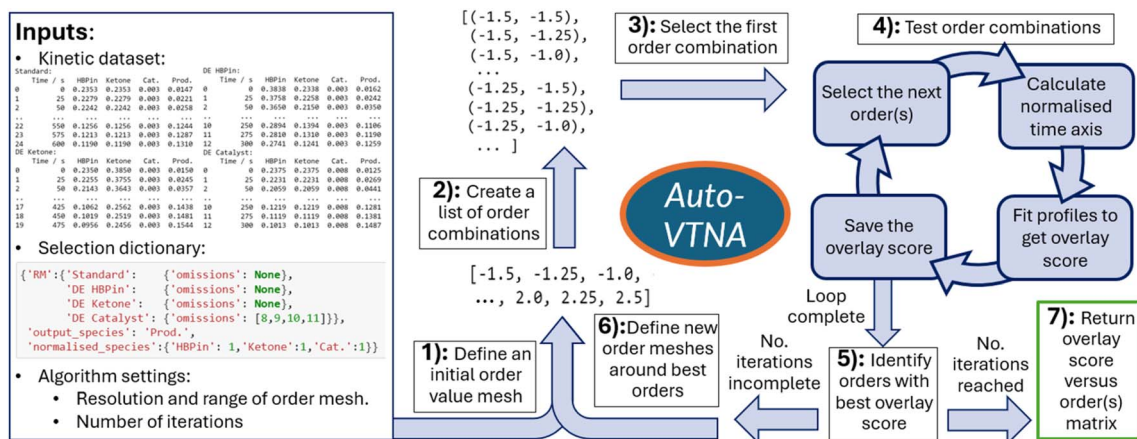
Inputs:

- Kinetic dataset:

Standard:

| | Time / s | HBPin | Ketone | Cat. | Prod. |
|---|---|---|---|---|---|
| 0 | 0 | 0.2353 | 0.2353 | 0.003 | 0.0147 |
| 1 | 25 | 0.2279 | 0.2279 | 0.003 | 0.0221 |
| 2 | 50 | 0.2242 | 0.2242 | 0.003 | 0.0258 |
| .. | ... | ... | ... | ... | ... |
| 22 | 550 | 0.1256 | 0.1256 | 0.003 | 0.1244 |
| 23 | 575 | 0.1213 | 0.1213 | 0.003 | 0.1287 |
| 24 | 600 | 0.1190 | 0.1190 | 0.003 | 0.1310 |

DE HBPin:

| | Time / s | HBPin | Ketone | Cat. | Prod. |
|---|---|---|---|---|---|
| 0 | 0 | 0.3838 | 0.2338 | 0.003 | 0.0162 |
| 1 | 25 | 0.3758 | 0.2258 | 0.003 | 0.0242 |
| 2 | 50 | 0.3650 | 0.2150 | 0.003 | 0.0350 |
| .. | ... | ... | ... | ... | ... |
| 10 | 250 | 0.2894 | 0.1394 | 0.003 | 0.1106 |
| 11 | 275 | 0.2810 | 0.1310 | 0.003 | 0.1190 |
| 12 | 300 | 0.2741 | 0.1241 | 0.003 | 0.1259 |

DE Ketone:

| | Time / s | HBPin | Ketone | Cat. | Prod. |
|---|---|---|---|---|---|
| 0 | 0 | 0.2350 | 0.3850 | 0.003 | 0.0150 |
| 1 | 25 | 0.2255 | 0.3755 | 0.003 | 0.0245 |
| 2 | 50 | 0.2143 | 0.3643 | 0.003 | 0.0357 |
| .. | ... | ... | ... | ... | ... |
| 17 | 425 | 0.1062 | 0.2562 | 0.003 | 0.1438 |
| 18 | 450 | 0.1019 | 0.2519 | 0.003 | 0.1481 |
| 19 | 475 | 0.0956 | 0.2456 | 0.003 | 0.1544 |

DE Catalyst:

| | Time / s | HBPin | Ketone | Cat. | Prod. |
|---|---|---|---|---|---|
| 0 | 0 | 0.2375 | 0.2375 | 0.008 | 0.0125 |
| 1 | 25 | 0.2231 | 0.2231 | 0.008 | 0.0269 |
| 2 | 50 | 0.2059 | 0.2059 | 0.008 | 0.0441 |
| .. | ... | ... | ... | ... | ... |
| 10 | 250 | 0.1219 | 0.1219 | 0.008 | 0.1281 |
| 11 | 275 | 0.1119 | 0.1119 | 0.008 | 0.1381 |
| 12 | 300 | 0.1013 | 0.1013 | 0.008 | 0.1487 |

- Selection dictionary:

{'RM':{'Standard': {'omissions': None},
'DE HBPin': {'omissions': None},
'DE Ketone': {'omissions': None},
'DE Catalyst': {'omissions': [8,9,10,11]}},
'output_species': 'Prod.',
'normalised_species':{'HBPin': 1,'Ketone':1,'Cat.':1}}

- Algorithm settings:
  - Resolution and range of order mesh.
  - Number of iterations

1): Define an initial order value mesh

[-1.5, -1.25, -1.0, ..., 2.0, 2.25, 2.5]

2): Create a list of order combinations

[(-1.5, -1.5), (-1.5, -1.25), (-1.5, -1.0), ... (-1.25, -1.5), (-1.25, -1.25), (-1.25, -1.0), ... ]

3): Select the first order combination

Auto-VTNA

4): Test order combinations

Select the next order(s)

Calculate normalised time axis

Fit profiles to get overlay score

Save the overlay score

Loop complete

5): Identify orders with best overlay score

No. iterations incomplete

6): Define new order meshes around best orders

No. iterations reached

7): Return overlay score versus order(s) matrix